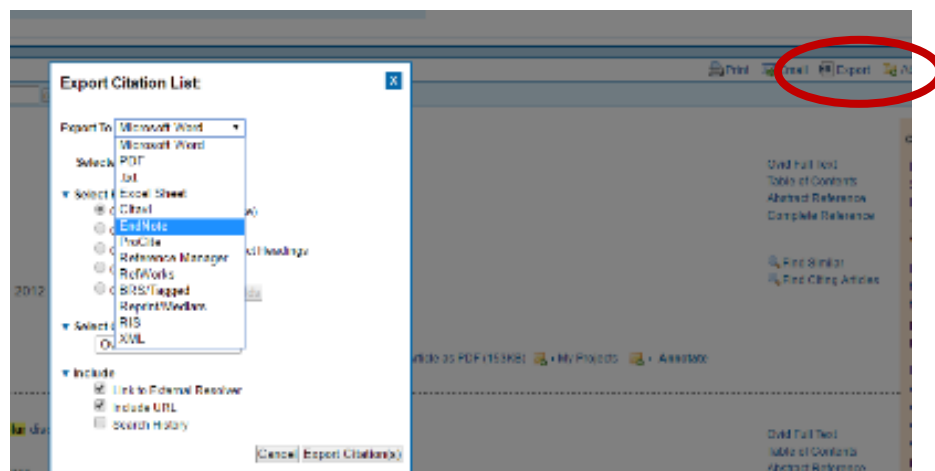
Print Email Export

Export Citation List

Export To Microsoft Word

Microsoft Word
PDF
Txt
Excel Sheet
Citavi
EndNote
ProCite
Reference Manager
RefWorks
BRS/Tagged
Reprint/Medlars
RIS
XML

Select

Select

a)

d Headings

2012

Select

Include

Link to External Resolver
Include URL
Search History

Cancel Export Citation(s)

Ovid Full Text
Table of Contents
Abstract Reference
Complete Reference

Find Similar
Find Citing Articles

rticle as PDF (153KB) My Projects Annotate

Ovid Full Text
Table of Contents
Abstract Reference